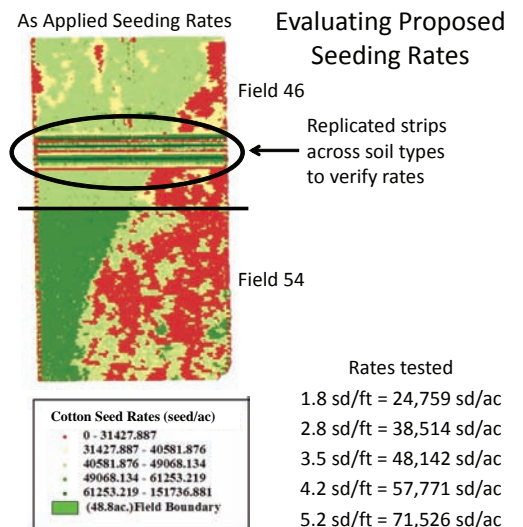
As Applied Seeding Rates

Evaluating Proposed Seeding Rates

Field 46

Replicated strips across soil types to verify rates

Field 54

Cotton Seed Rates (seed/ac)
0 - 31427.887
31427.887 - 40581.876
40581.876 - 49068.134
49068.134 - 61253.219
61253.219 - 151736.881
(48.8ac.)Field Boundary

Rates tested
1.8 sd/ft = 24,759 sd/ac
2.8 sd/ft = 38,514 sd/ac
3.5 sd/ft = 48,142 sd/ac
4.2 sd/ft = 57,771 sd/ac
5.2 sd/ft = 71,526 sd/ac